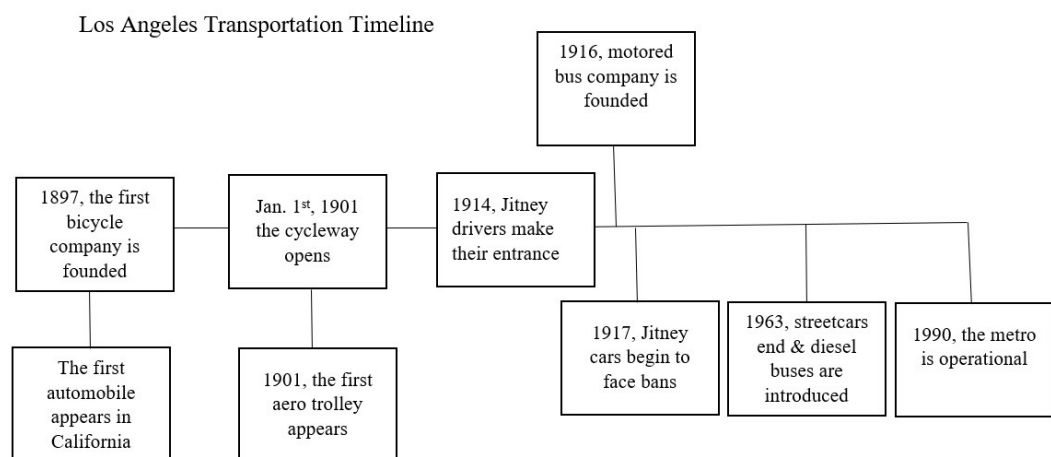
Los Angeles Transportation Timeline

1916, motored bus company is founded

1897, the first bicycle company is founded

Jan. 1$^{st}$, 1901 the cycleway opens

1914, Jitney drivers make their entrance

The first automobile appears in California

1901, the first aero trolley appears

1917, Jitney cars begin to face bans

1963, streetcars end & diesel buses are introduced

1990, the metro is operational